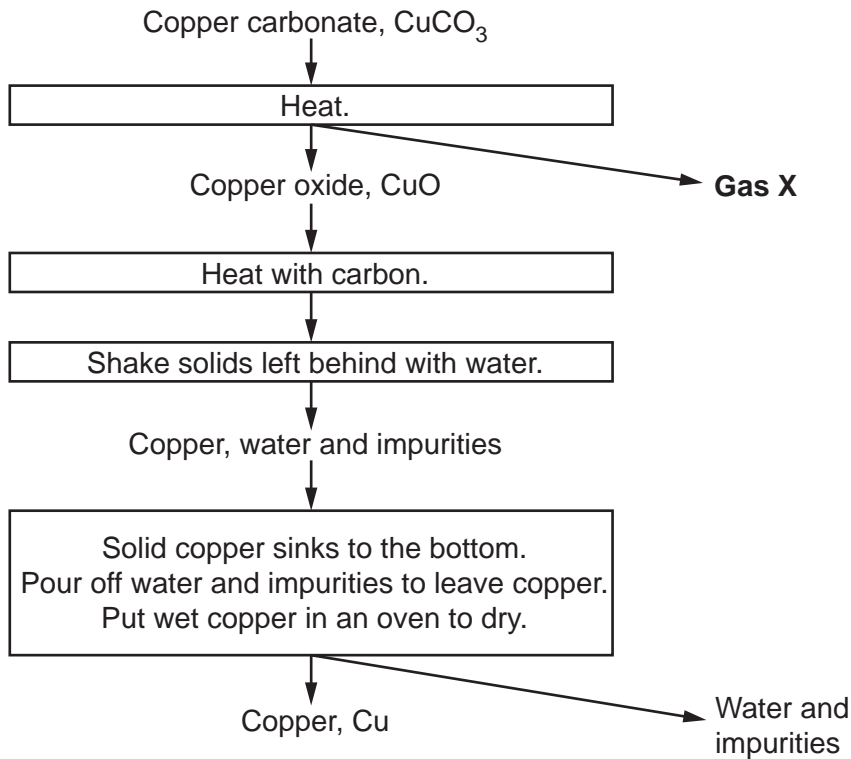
Copper carbonate, $CuCO_3$

Heat.

Copper oxide, CuO

**Gas X**

Heat with carbon.

Shake solids left behind with water.

Copper, water and impurities

Solid copper sinks to the bottom.
Pour off water and impurities to leave copper.
Put wet copper in an oven to dry.

Copper, Cu

Water and impurities